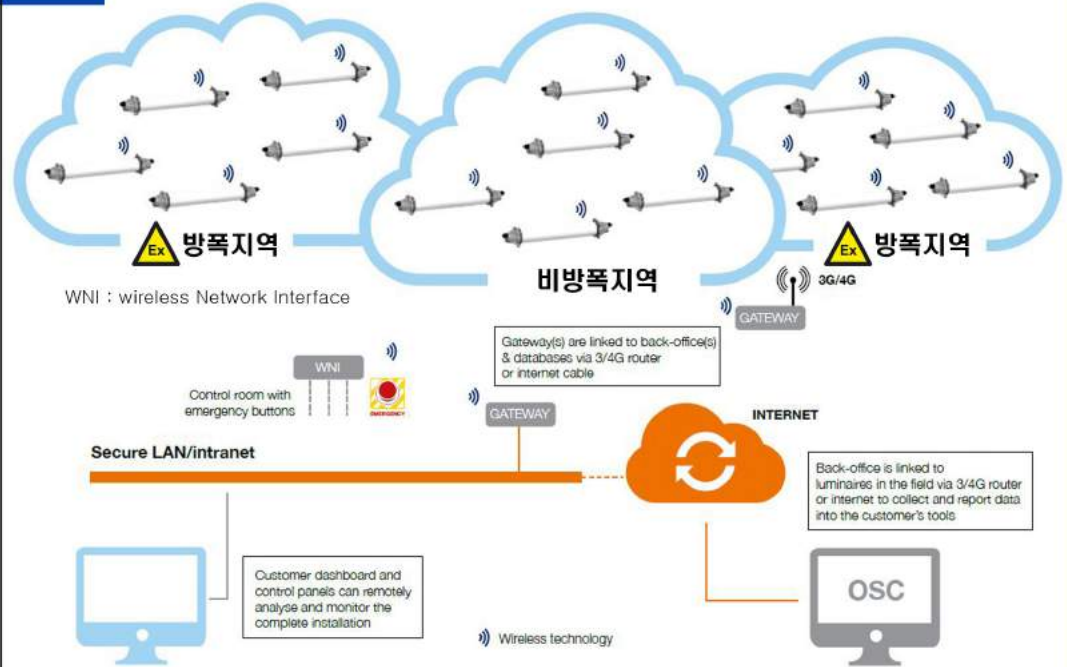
Ex 방폭지역

비방폭지역

Ex 방폭지역

WNI : wireless Network Interface

3G/4G

GATEWAY

Gateway(s) are linked to back-office(s) & databases via 3/4G router or internet cable

WNI

Control room with emergency buttons

EMERGENCY

GATEWAY

INTERNET

Secure LAN/intranet

Back-office is linked to luminaires in the field via 3/4G router or internet to collect and report data into the customer's tools

Customer dashboard and control panels can remotely analyse and monitor the complete installation

OSC

Wireless technology